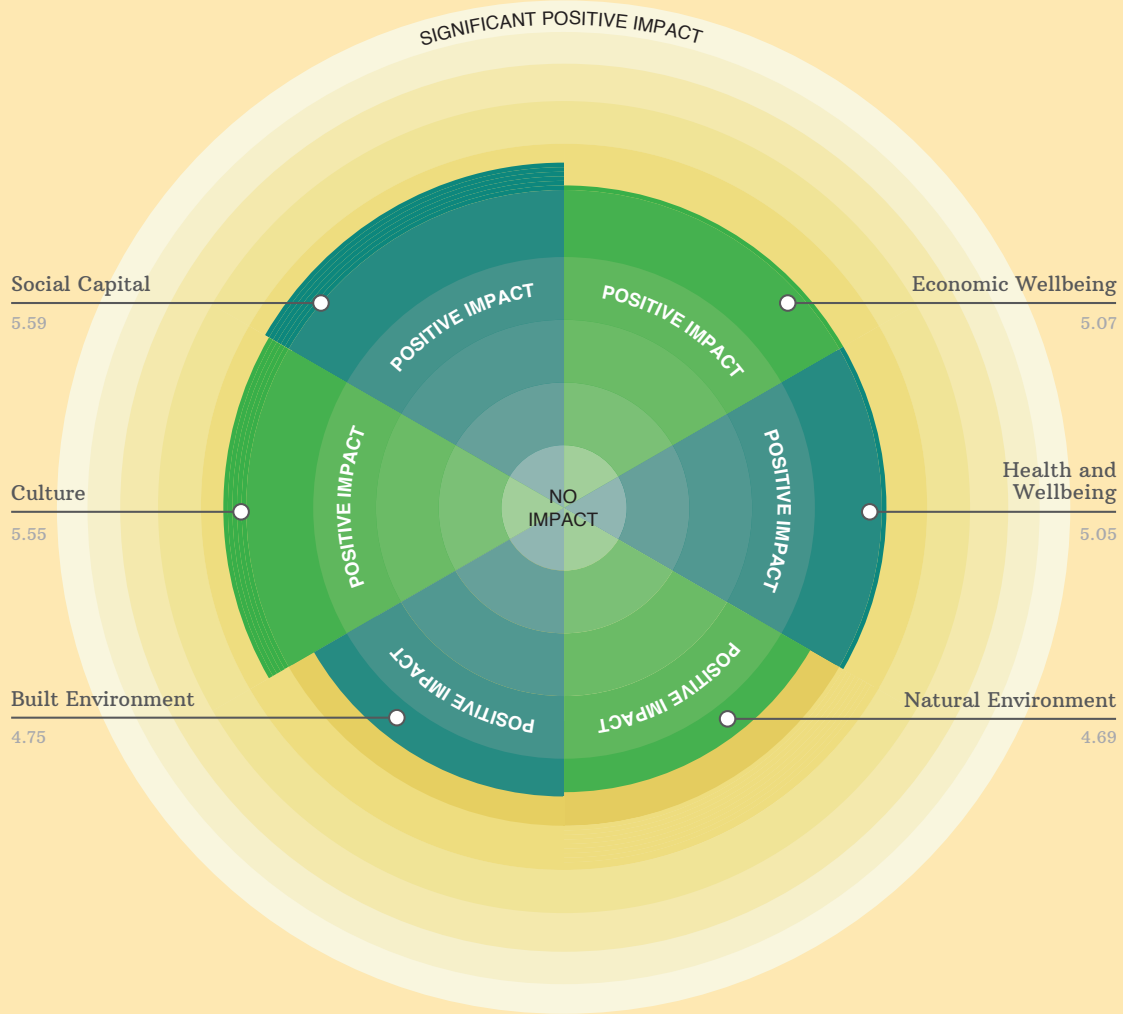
SIGNIFICANT POSITIVE IMPACT

Social Capital
5.59

Economic Wellbeing
5.07

Culture
5.55

Health and Wellbeing
5.05

Built Environment
4.75

Natural Environment
4.69

POSITIVE IMPACT

POSITIVE IMPACT

POSITIVE IMPACT

POSITIVE IMPACT

POSITIVE IMPACT

POSITIVE IMPACT

NO IMPACT